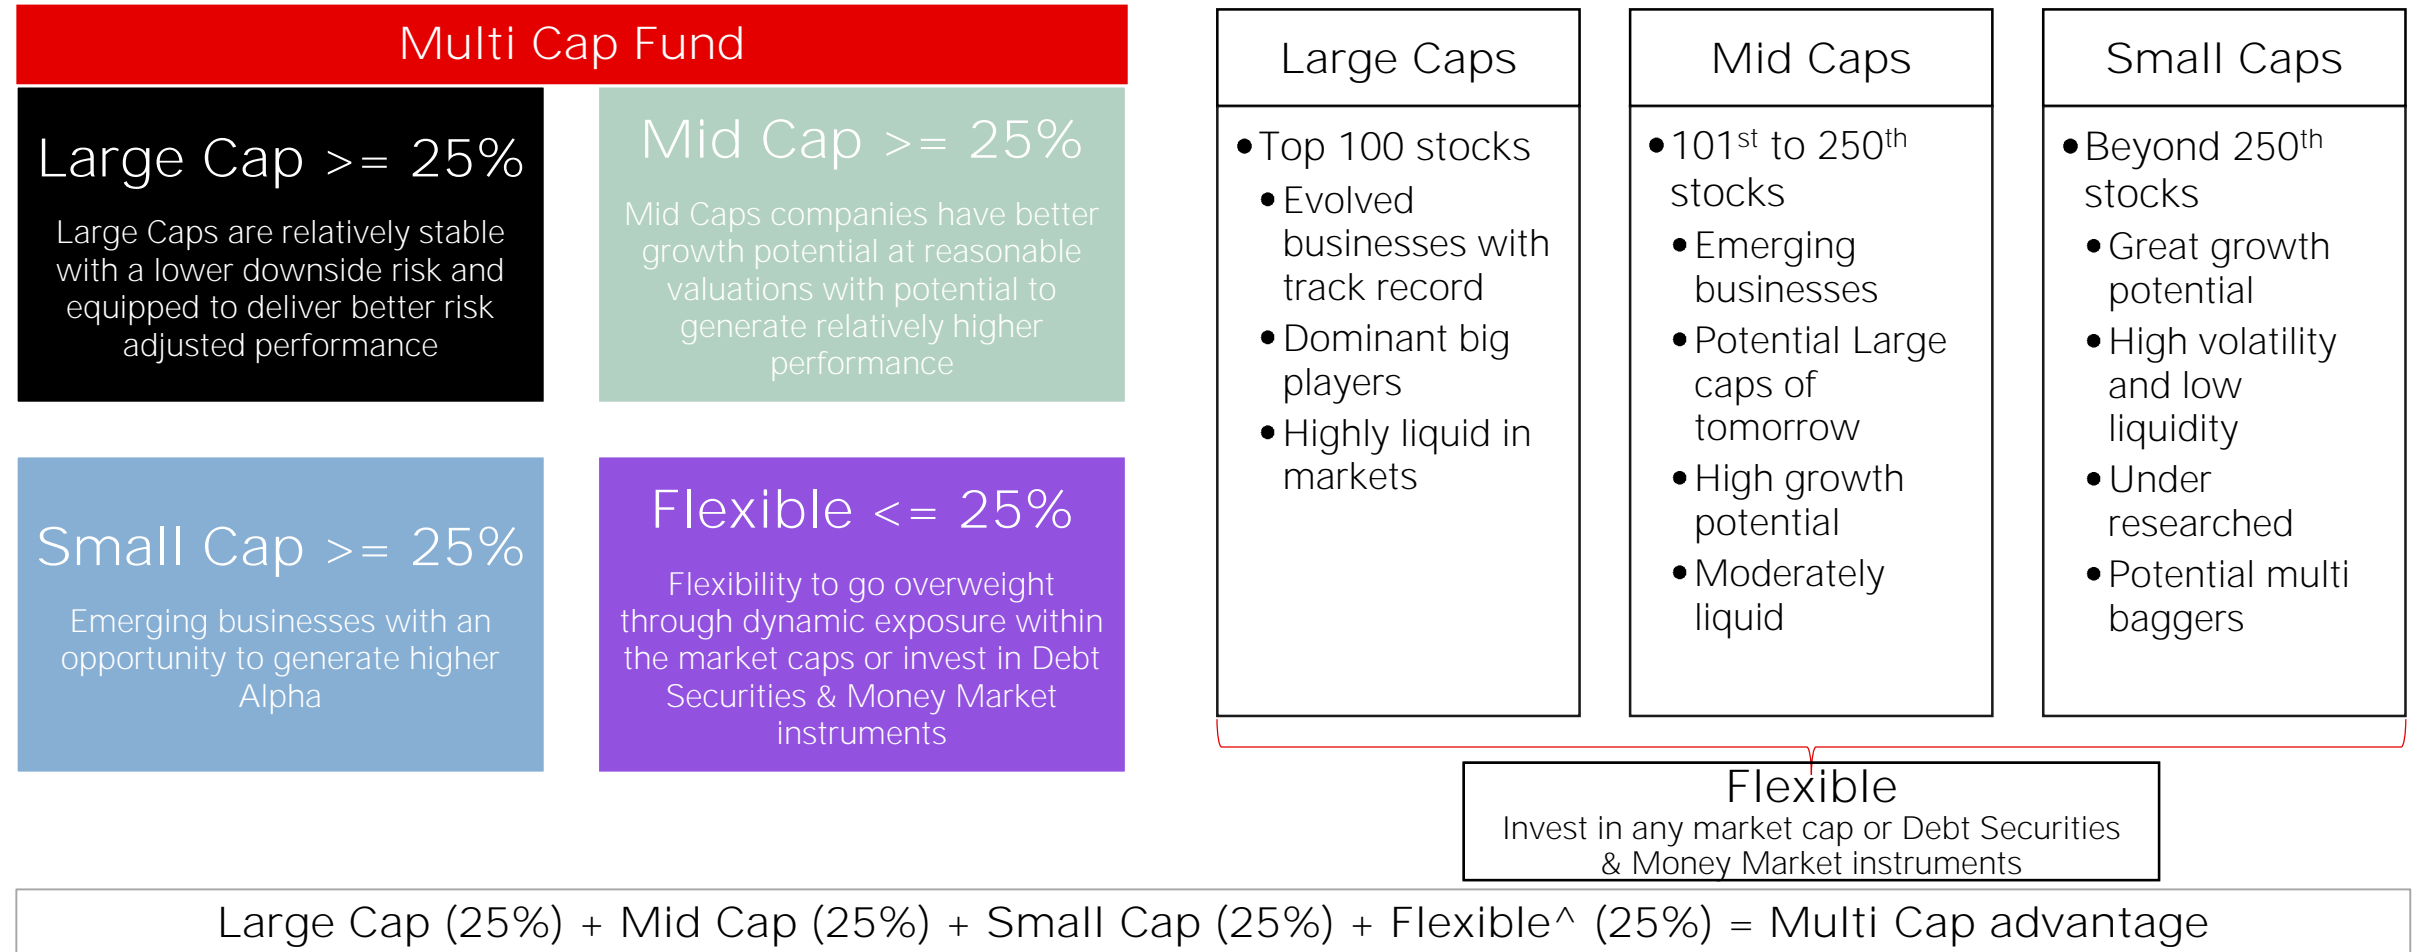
Multi Cap Fund

Large Cap >= 25%

Large Caps are relatively stable with a lower downside risk and equipped to deliver better risk adjusted performance

Mid Cap >= 25%

Mid Caps companies have better growth potential at reasonable valuations with potential to generate relatively higher performance

Small Cap >= 25%

Emerging businesses with an opportunity to generate higher Alpha

Flexible <= 25%

Flexibility to go overweight through dynamic exposure within the market caps or invest in Debt Securities & Money Market instruments

Large Caps

- Top 100 stocks
- Evolved businesses with track record
- Dominant big players
- Highly liquid in markets

Mid Caps

- $101^{st}$ to $250^{th}$ stocks
- Emerging businesses
- Potential Large caps of tomorrow
- High growth potential
- Moderately liquid

Small Caps

- Beyond $250^{th}$ stocks
- Great growth potential
- High volatility and low liquidity
- Under researched
- Potential multi baggers

Flexible
Invest in any market cap or Debt Securities & Money Market instruments

Large Cap (25%) + Mid Cap (25%) + Small Cap (25%) + Flexible^ (25%) = Multi Cap advantage